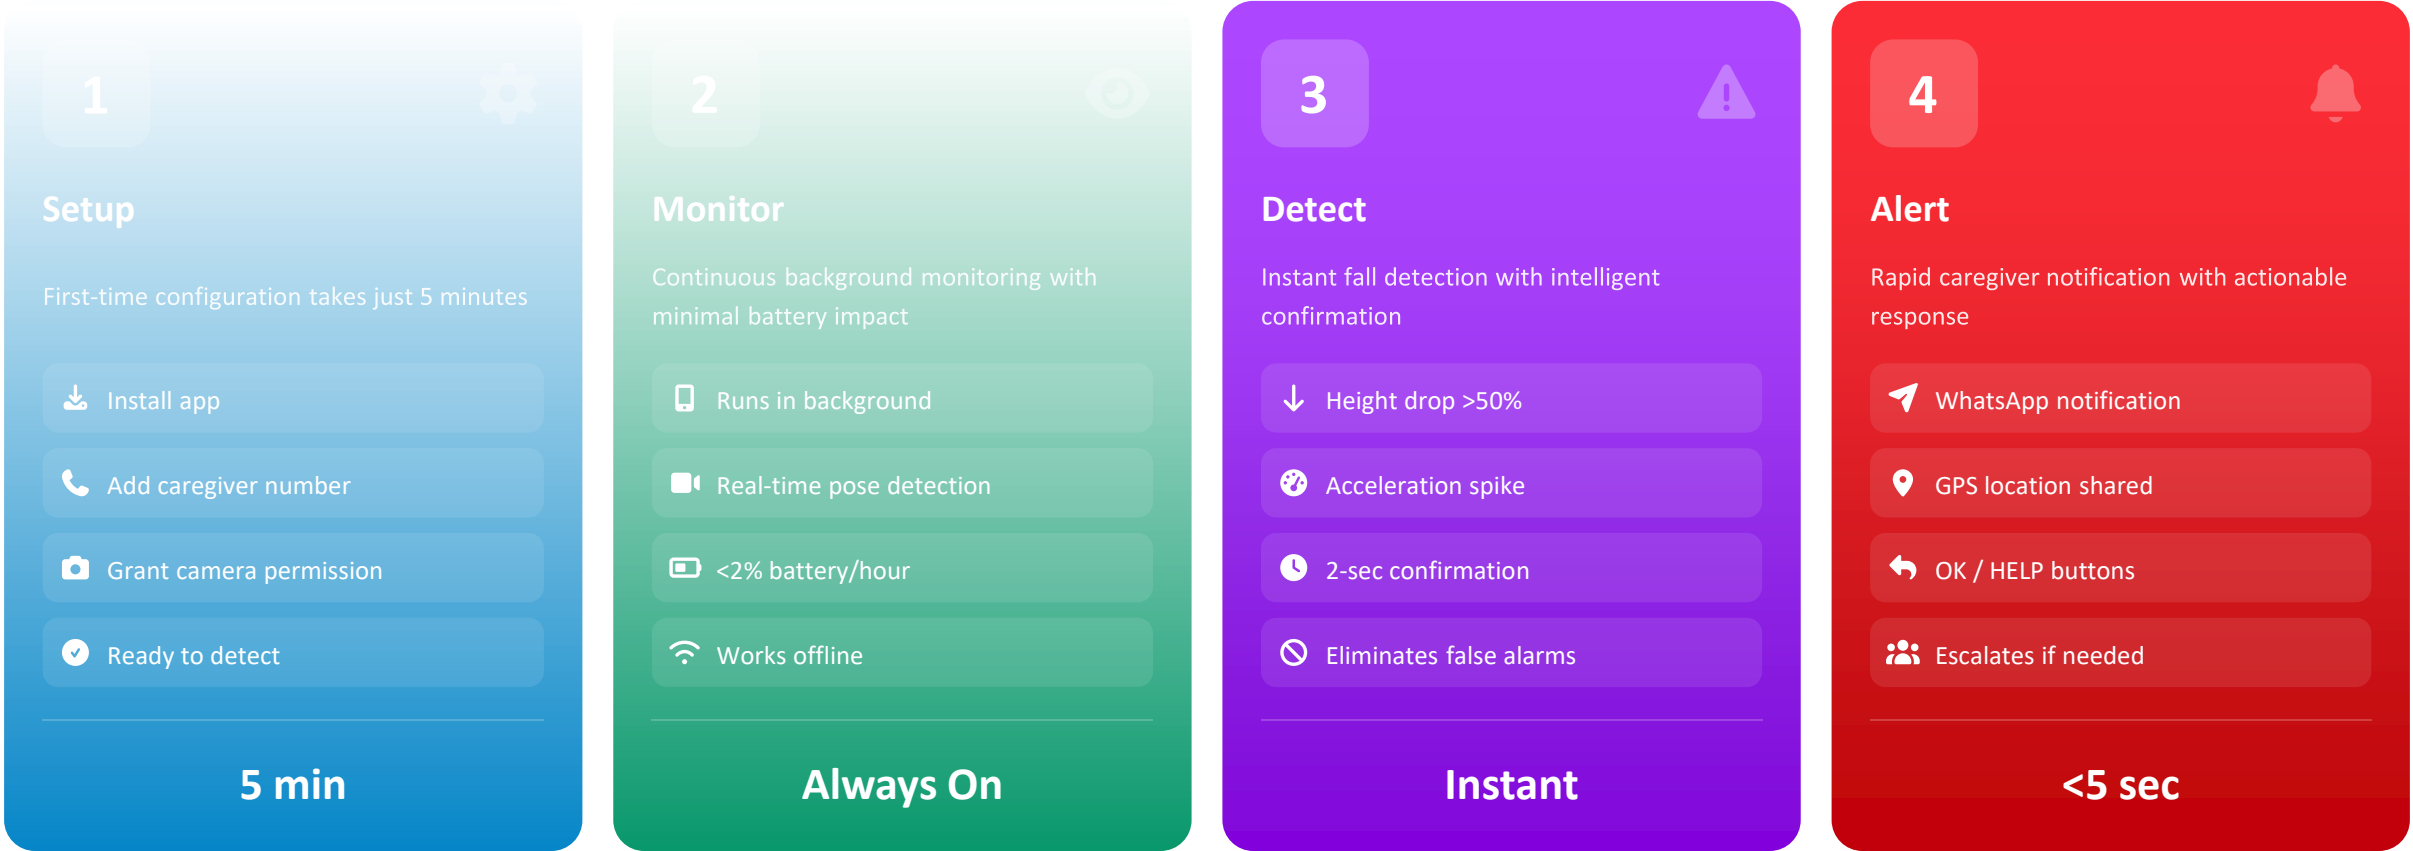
1

Setup

First-time configuration takes just 5 minutes

Install app

Add caregiver number

Grant camera permission

Ready to detect

5 min

2

Monitor

Continuous background monitoring with minimal battery impact

Runs in background

Real-time pose detection

<2% battery/hour

Works offline

Always On

3

Detect

Instant fall detection with intelligent confirmation

Height drop >50%

Acceleration spike

2-sec confirmation

Eliminates false alarms

Instant

4

Alert

Rapid caregiver notification with actionable response

WhatsApp notification

GPS location shared

OK / HELP buttons

Escalates if needed

<5 sec